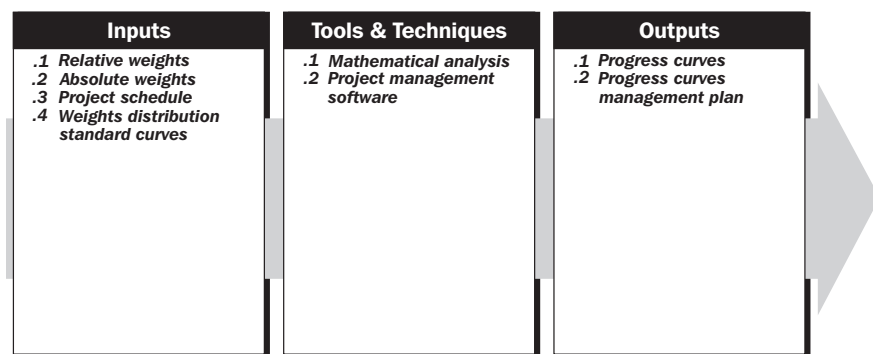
Inputs

.1 Relative weights
.2 Absolute weights
.3 Project schedule
.4 Weights distribution standard curves

Tools & Techniques

.1 Mathematical analysis
.2 Project management software

Outputs

.1 Progress curves
.2 Progress curves management plan